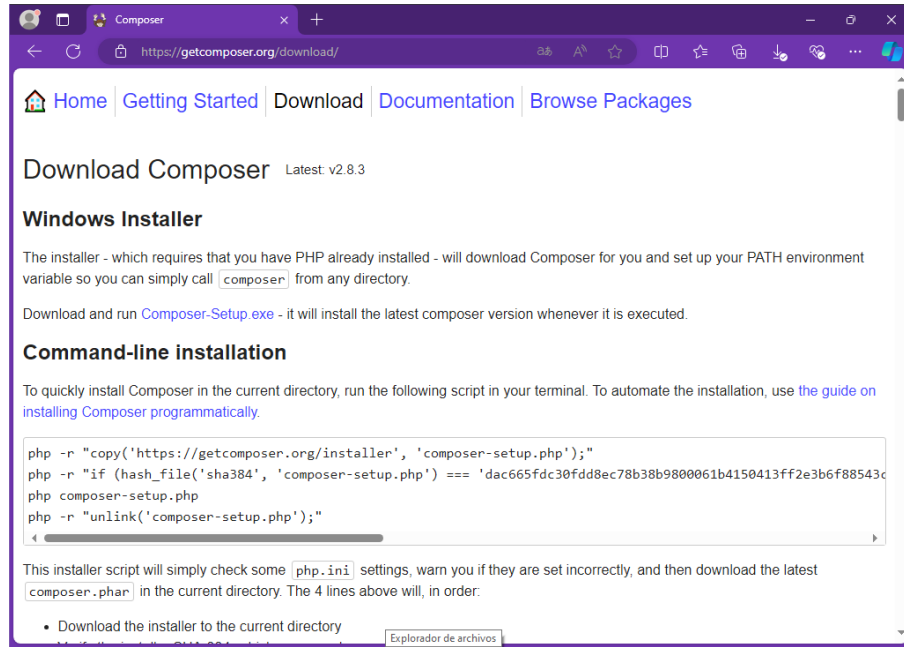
Composer

https://getcomposer.org/download/

Home Getting Started Download Documentation Browse Packages

Download Composer Latest: v2.8.3

Windows Installer

The installer - which requires that you have PHP already installed - will download Composer for you and set up your PATH environment variable so you can simply call composer from any directory.

Download and run Composer-Setup.exe - it will install the latest composer version whenever it is executed.

Command-line installation

To quickly install Composer in the current directory, run the following script in your terminal. To automate the installation, use the guide on installing Composer programmatically.

php -r "copy('https://getcomposer.org/installer', 'composer-setup.php');"
php -r "if (hash_file('sha384', 'composer-setup.php') === 'dac665fdc30fdd8ec78b38b9800061b4150413ff2e3b6f88543c
php composer-setup.php
php -r "unlink('composer-setup.php');"

This installer script will simply check some php.ini settings, warn you if they are set incorrectly, and then download the latest composer.phar in the current directory. The 4 lines above will, in order:

• Download the installer to the current directory

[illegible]

Explorador de archivos